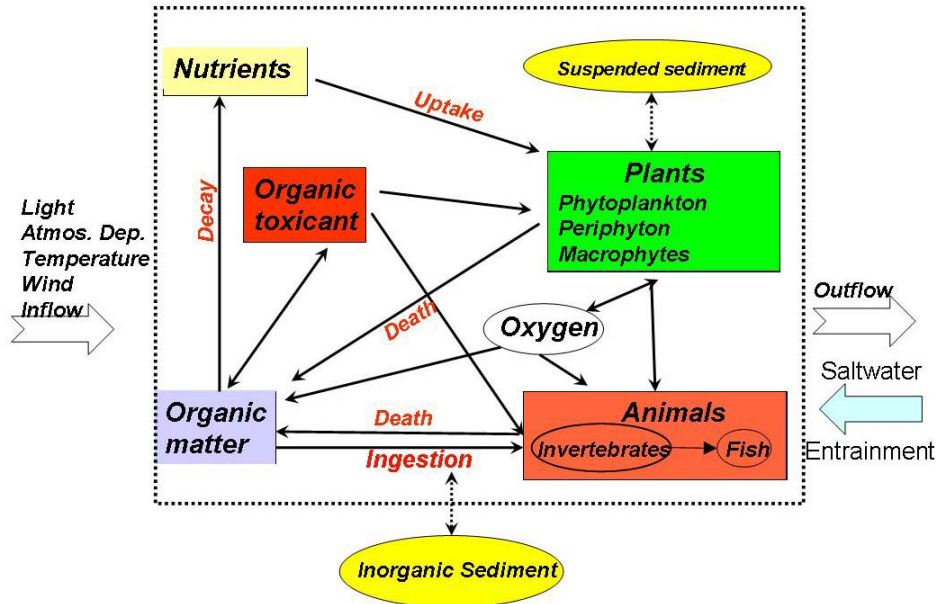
Nutrients

Suspended sediment

Uptake

Plants
Phytoplankton
Periphyton
Macrophytes

Organic toxicant

Decay

Light
Atmos. Dep.
Temperature
Wind
Inflow

Death

Oxygen

Outflow

Saltwater

Entrainment

Organic matter

Death

Ingestion

Animals
Invertebrates
Fish

Inorganic Sediment